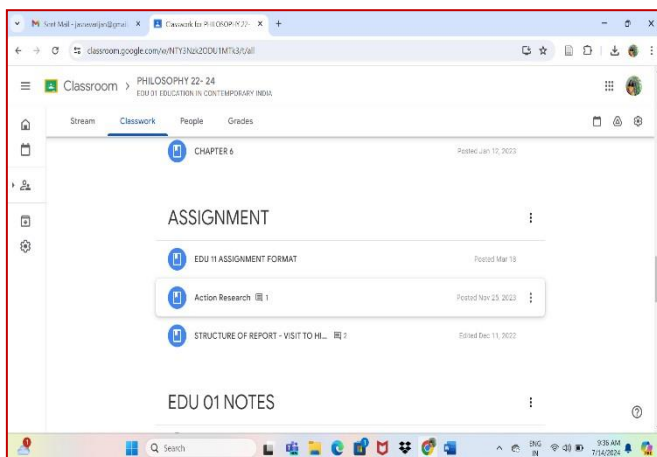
Sent Mail - jaswaiijas@gmail ×
Classwork for PHILOSOPHY 22- ×
+

classroom.google.com/w/NTY3Nzk2ODU1MTk3/t/all

Classroom › PHILOSOPHY 22- 24
EDU 01 EDUCATION IN CONTEMPORARY INDIA

Stream
Classwork
People
Grades

CHAPTER 6
Posted Jan 12, 2023

ASSIGNMENT

EDU 11 ASSIGNMENT FORMAT
Posted Mar 15

Action Research 1
Posted Nov 25, 2023

STRUCTURE OF REPORT - VISIT TO HI... 2
Edited Dec 11, 2022

EDU 01 NOTES

Search

ENG IN
9:36 AM
7/14/2024